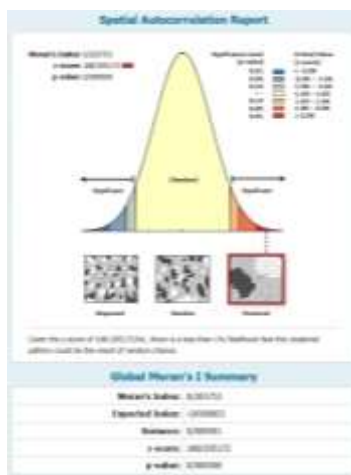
Spatial Autocorrelation Report

Moran's Index: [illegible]
z-score: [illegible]
p-value: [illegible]

Significance Level (p-value)
Critical Value (z-score)

Significant
(Random)
Significant

Dispersed
Random
Clustered

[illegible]

Global Moran's I Summary

| | |
|---|---|
| Moran's Index: | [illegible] |
| Expected Index: | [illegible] |
| Variance: | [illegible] |
| z-score: | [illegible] |
| p-value: | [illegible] |